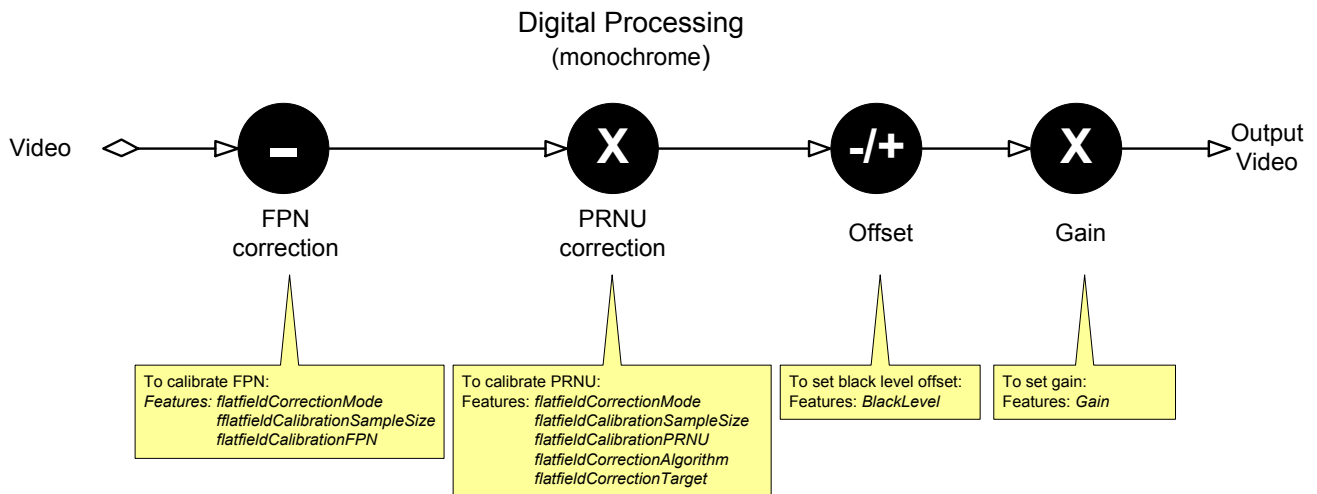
Digital Processing
(monochrome)

Video

–

FPN
correction

X

PRNU
correction

-/+

Offset

X

Gain

Output
Video

To calibrate FPN:
Features: flatfieldCorrectionMode
fflatfieldCalibrationSampleSize
flatfieldCalibrationFPN

To calibrate PRNU:
Features: flatfieldCorrectionMode
flatfieldCalibrationSampleSize
flatfieldCalibrationPRNU
flatfieldCorrectionAlgorithm
flatfieldCorrectionTarget

To set black level offset:
Features: BlackLevel

To set gain:
Features: Gain